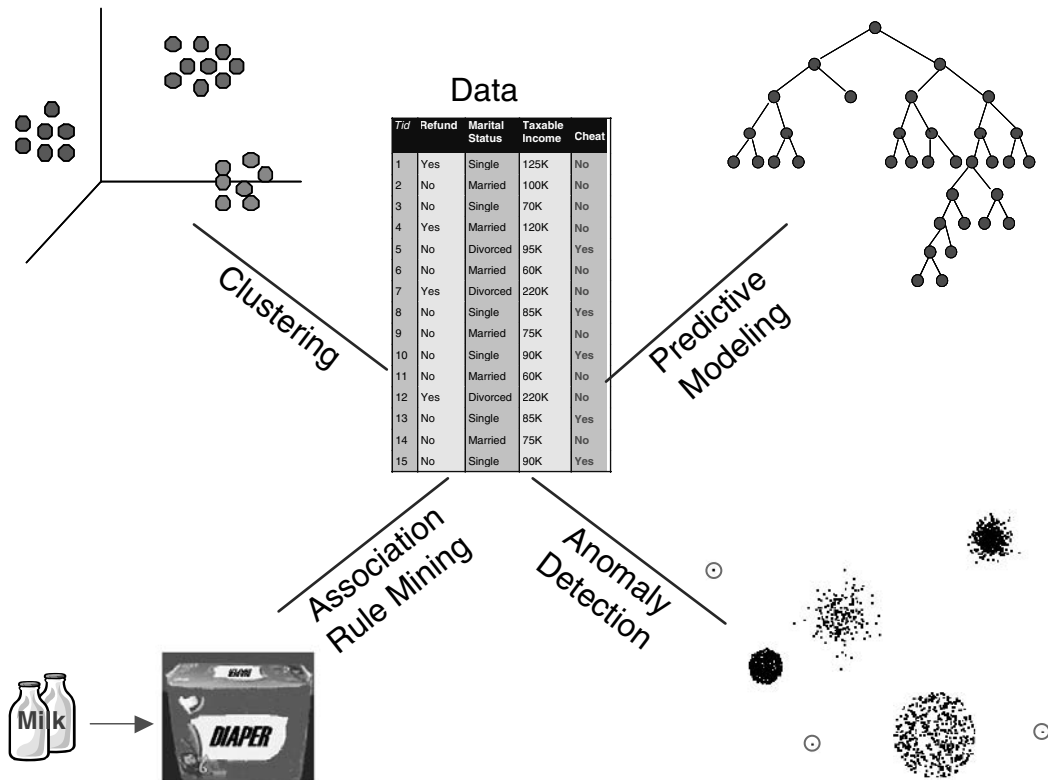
Data

| Tid | Refund | Marital Status | Taxable Income | Cheat |
|---|---|---|---|---|
| 1 | Yes | Single | 125K | No |
| 2 | No | Married | 100K | No |
| 3 | No | Single | 70K | No |
| 4 | Yes | Married | 120K | No |
| 5 | No | Divorced | 95K | Yes |
| 6 | No | Married | 60K | No |
| 7 | Yes | Divorced | 220K | No |
| 8 | No | Single | 85K | Yes |
| 9 | No | Married | 75K | No |
| 10 | No | Single | 90K | Yes |
| 11 | No | Married | 60K | No |
| 12 | Yes | Divorced | 220K | No |
| 13 | No | Single | 85K | Yes |
| 14 | No | Married | 75K | No |
| 15 | No | Single | 90K | Yes |

Clustering

Predictive Modeling

Association Rule Mining

Anomaly Detection

Milk

DIAPER